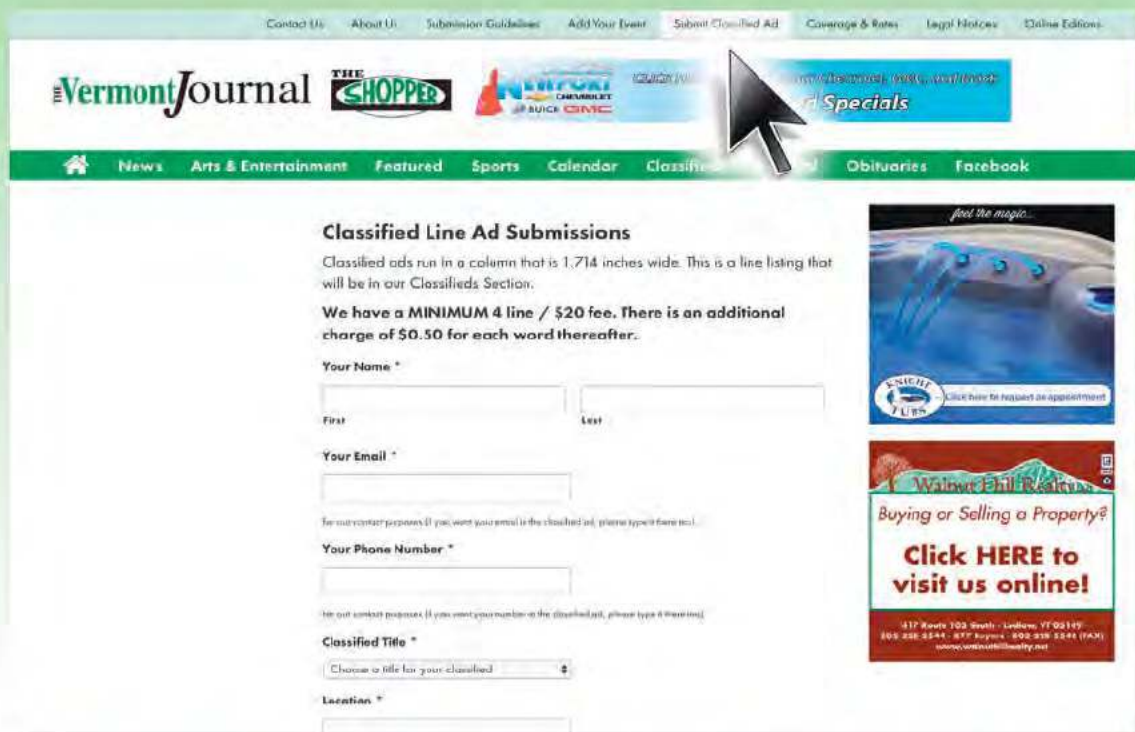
Contact Us About Us Submission Guidelines Add Your Event Submit Classified Ad Coverage & Rates Legal Notices Online Editions

THE Vermont Journal THE SHOPPER

CHEVROLET BUICK GMC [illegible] d Specials

News Arts & Entertainment Featured Sports Calendar Classifi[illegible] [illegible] Obituaries Facebook

Classified Line Ad Submissions

Classified ads run in a column that is 1.714 inches wide. This is a line listing that will be in our Classifieds Section.

We have a MINIMUM 4 line / $20 fee. There is an additional charge of $0.50 for each word thereafter.

Your Name *

First Last

Your Email *

For our contact purposes (if you want your email in the classified ad, please type it there too).

Your Phone Number *

For our contact purposes (if you want your number in the classified ad, please type it there too).

Classified Title *

Choose a title for your classified

Location *

feel the magic...

KNIGHT TUBS Click here to request an appointment

Walnut Hill Realty

Buying or Selling a Property?

Click HERE to visit us online!

417 Route 103 South - Ludlow, VT 05149 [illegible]